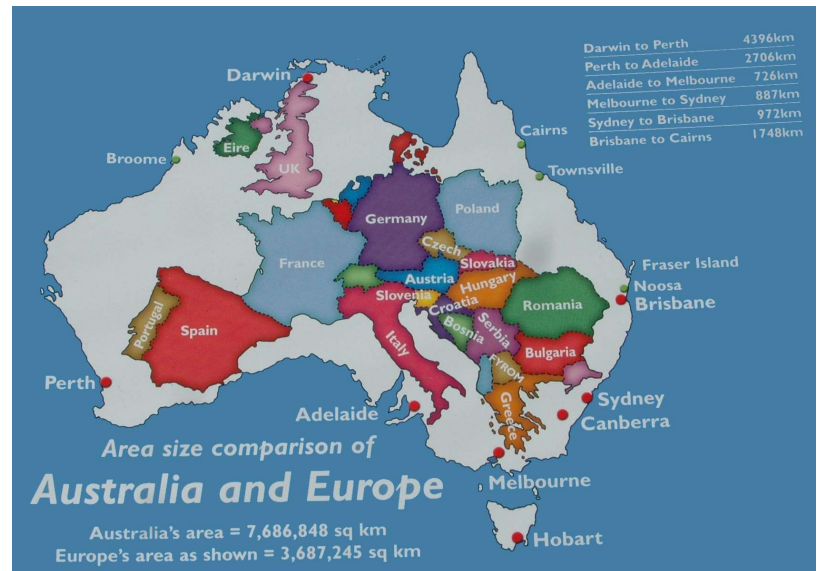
| | |
|---|---|
| Darwin to Perth | 4396km |
| Perth to Adelaide | 2706km |
| Adelaide to Melbourne | 726km |
| Melbourne to Sydney | 887km |
| Sydney to Brisbane | 972km |
| Brisbane to Cairns | 1748km |

Darwin
Broome
Eire
UK
Cairns
Townsville
Germany
Poland
France
Czech
Slovakia
Austria
Hungary
Slovenia
Fraser Island
Noosa
Brisbane
Romania
Croatia
Bosnia
Serbia
Portugal
Spain
Italy
Bulgaria
FYROM
Greece
Perth
Adelaide
Sydney
Canberra
Melbourne
Hobart

Area size comparison of
Australia and Europe
Australia's area = 7,686,848 sq km
Europe's area as shown = 3,687,245 sq km